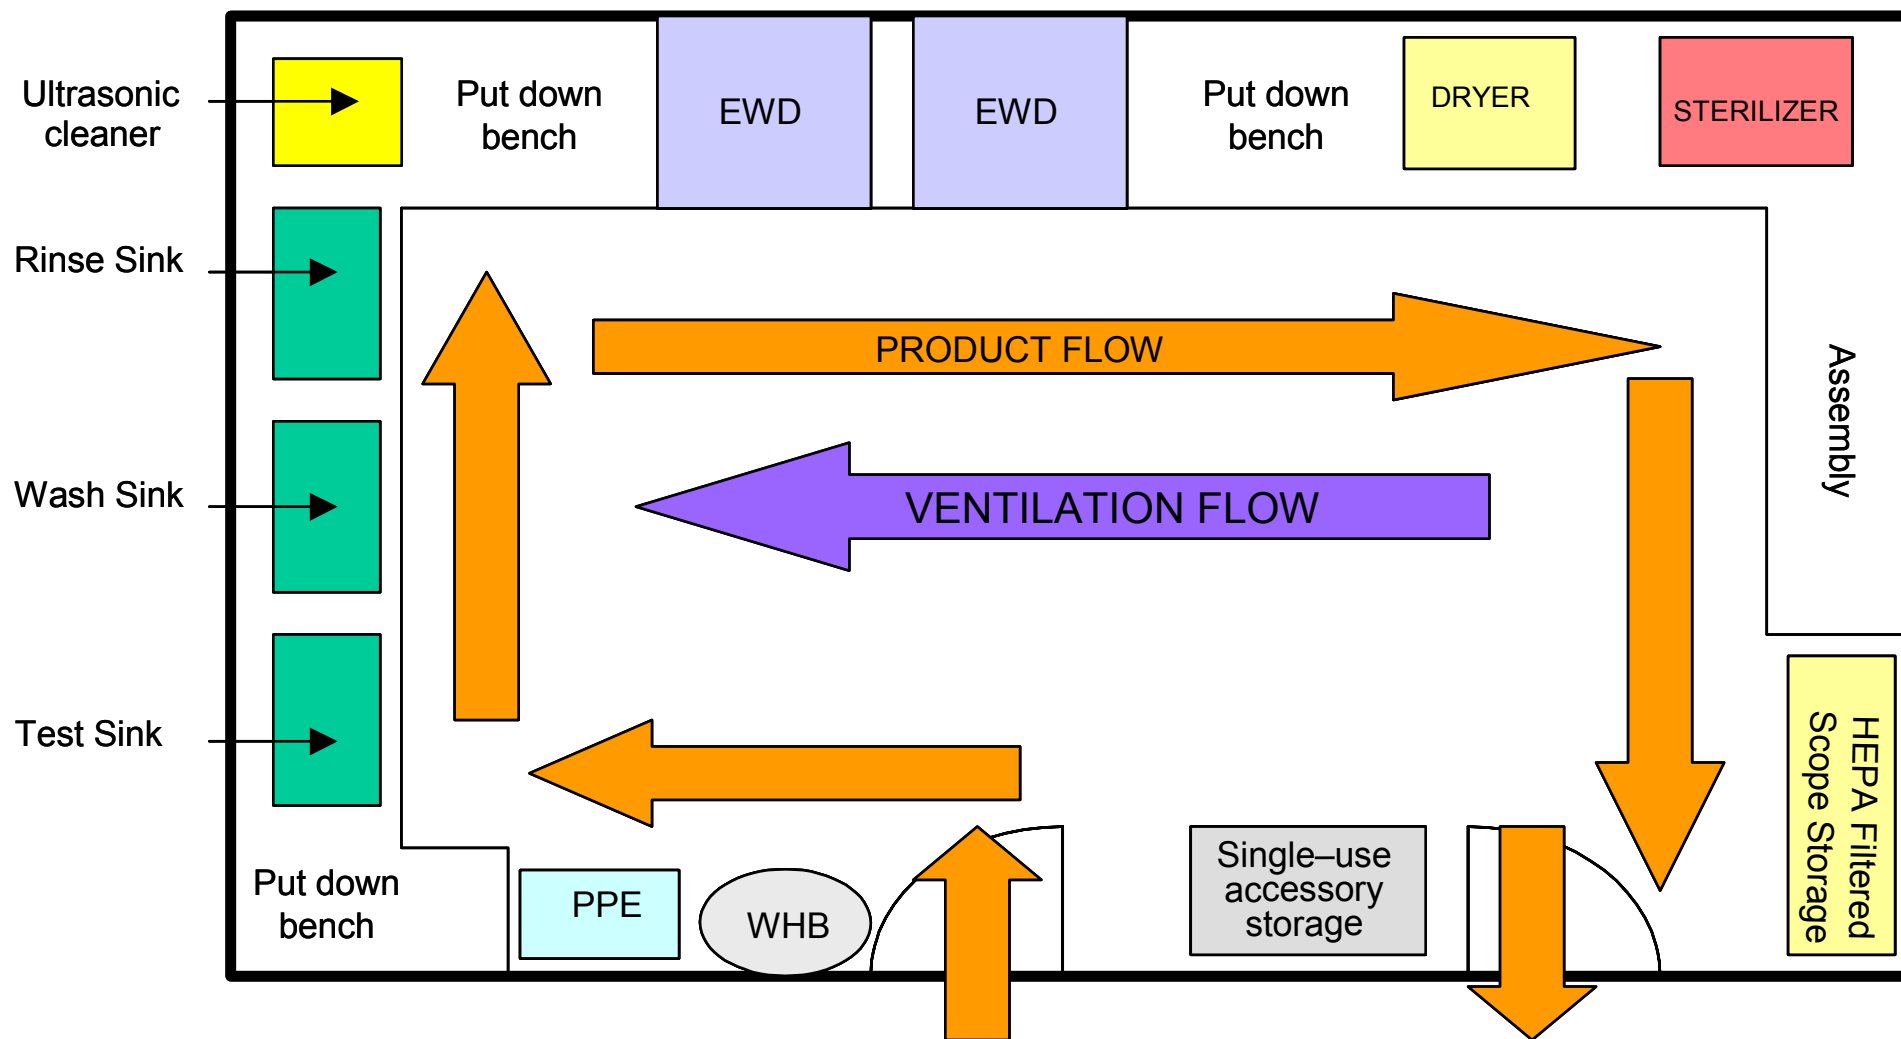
Ultrasonic cleaner

Put down bench

EWD

EWD

Put down bench

DRYER

STERILIZER

Rinse Sink

Wash Sink

Test Sink

PRODUCT FLOW

VENTILATION FLOW

Assembly

HEPA Filtered Scope Storage

Put down bench

PPE

WHB

Single–use accessory storage